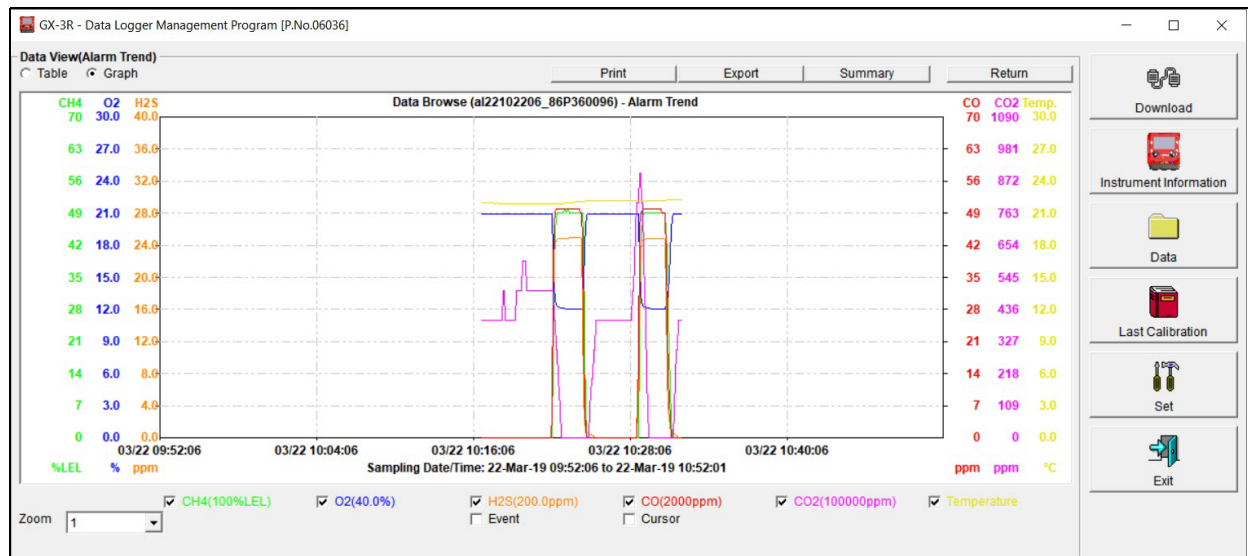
GX-3R - Data Logger Management Program [P.No.06036]

Data View(Alarm Trend)
Table Graph

Print Export Summary Return

Download
Instrument Information
Data
Last Calibration
Set
Exit

Data Browse (al22102206_86P360096) - Alarm Trend

| CH4 | O2 | H2S |
|---|---|---|
| 70 | 30.0 | 40.0 |
| 63 | 27.0 | 36.0 |
| 56 | 24.0 | 32.0 |
| 49 | 21.0 | 28.0 |
| 42 | 18.0 | 24.0 |
| 35 | 15.0 | 20.0 |
| 28 | 12.0 | 16.0 |
| 21 | 9.0 | 12.0 |
| 14 | 6.0 | 8.0 |
| 7 | 3.0 | 4.0 |
| 0 | 0.0 | 0.0 |
| %LEL | % | ppm |

| CO | CO2 | Temp. |
|---|---|---|
| 70 | 1090 | 30.0 |
| 63 | 981 | 27.0 |
| 56 | 872 | 24.0 |
| 49 | 763 | 21.0 |
| 42 | 654 | 18.0 |
| 35 | 545 | 15.0 |
| 28 | 436 | 12.0 |
| 21 | 327 | 9.0 |
| 14 | 218 | 6.0 |
| 7 | 109 | 3.0 |
| 0 | 0 | 0.0 |
| ppm | ppm | °C |

03/22 09:52:06 03/22 10:04:06 03/22 10:16:06 03/22 10:28:06 03/22 10:40:06

Sampling Date/Time: 22-Mar-19 09:52:06 to 22-Mar-19 10:52:01

CH4(100%LEL) O2(40.0%) H2S(200.0ppm) CO(2000ppm) CO2(100000ppm) Temperature
Event Cursor

Zoom 1